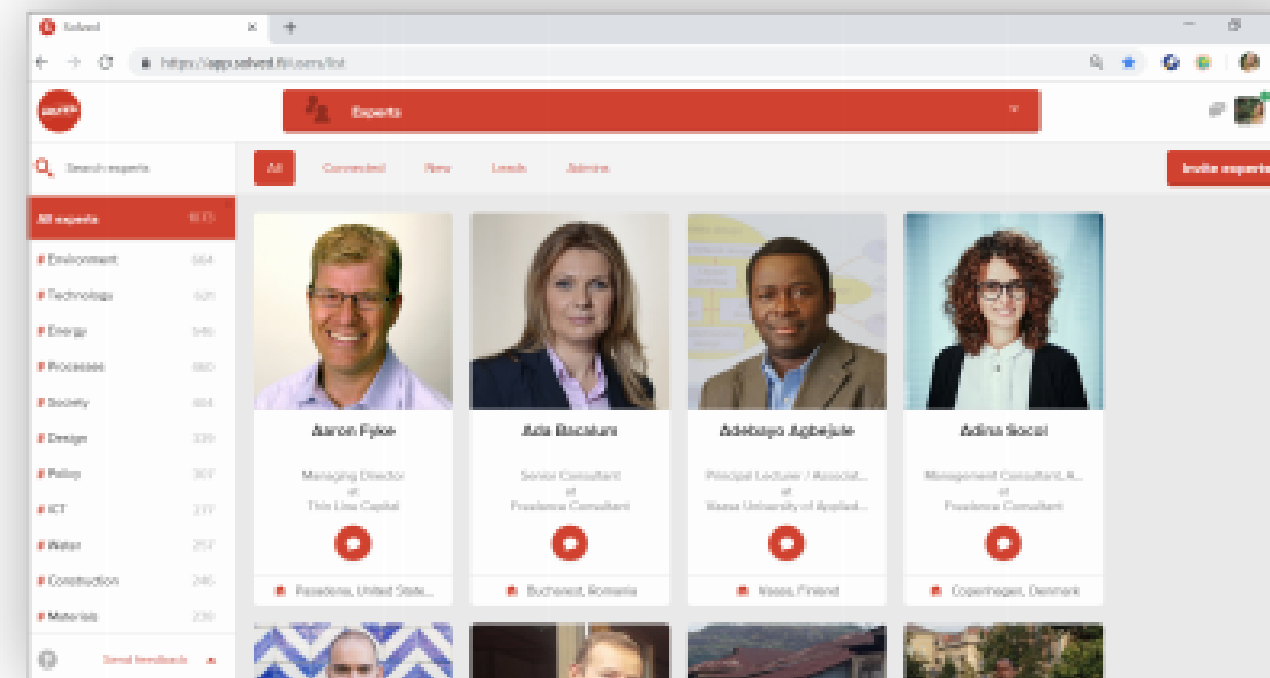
Solved

https://app.solved.fi/users/list

Experts

Search experts

All | Connected | New | Leads | Admins

Invite experts

All experts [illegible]
# Environment 664
# Technology 620
# Energy 545
# Processes 550
# Society 464
# Design 335
# Policy 307
# ICT 277
# Water 257
# Construction 245
# Materials 239

Send feedback

Aaron Fyke
Managing Director
at
Thin Line Capital
Pasadena, United State...

Ada Bacalum
Senior Consultant
at
Freelance Consultant
Bucharest, Romania

Adebayo Agbejule
Principal Lecturer / Associat...
at
Vaasa University of Applied...
Vaasa, Finland

Adina Socol
Management Consultant, A...
at
Freelance Consultant
Copenhagen, Denmark